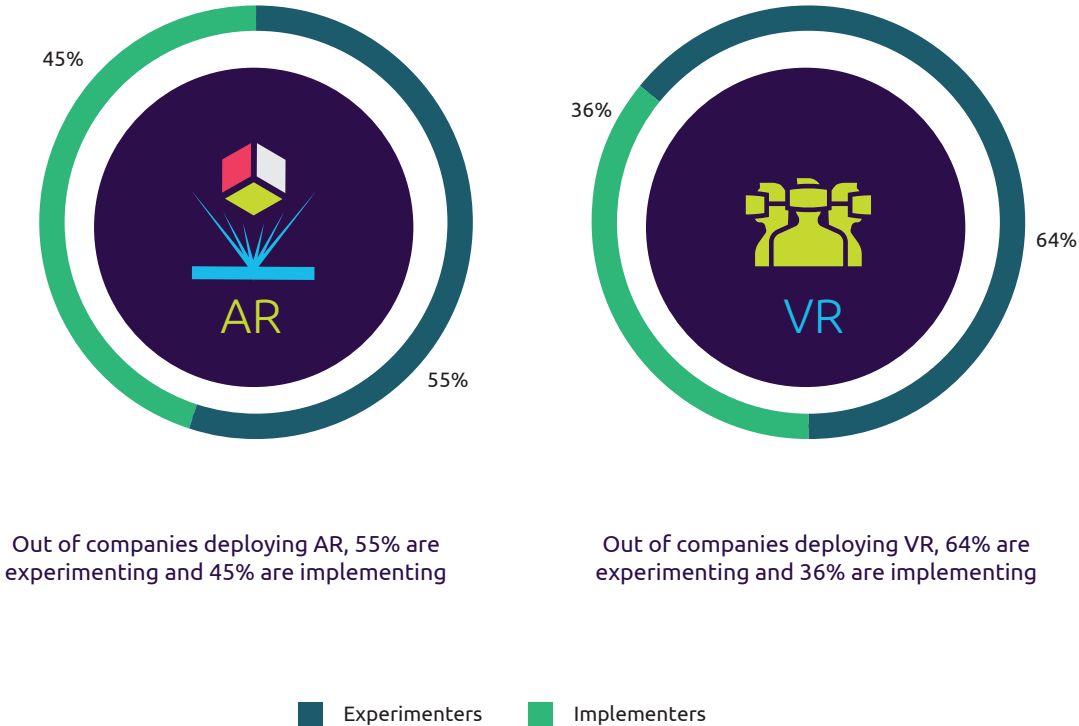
45%

AR

55%

36%

VR

64%

Out of companies deploying AR, 55% are experimenting and 45% are implementing

Out of companies deploying VR, 64% are experimenting and 36% are implementing

Experimenters Implementers